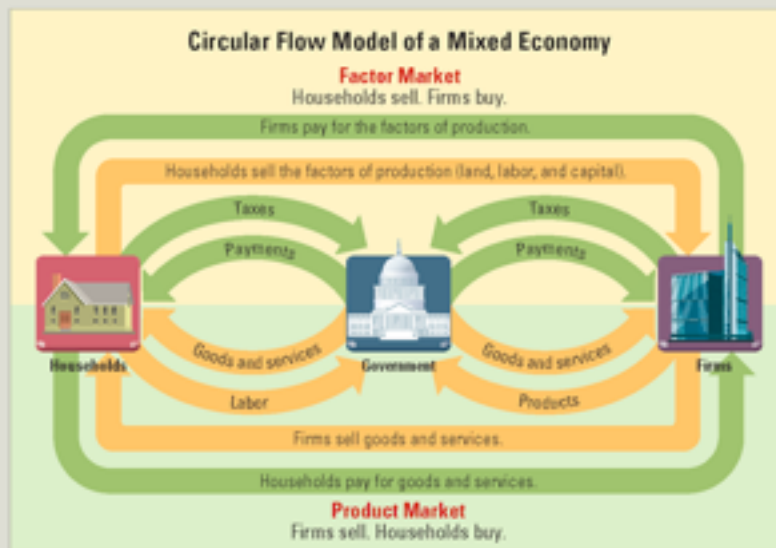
Circular Flow Model of a Mixed Economy

Factor Market
Households sell. Firms buy.

Firms pay for the factors of production.

Households sell the factors of production (land, labor, and capital).

Taxes

Taxes

Payments

Payments

Households

Government

Firms

Goods and services

Goods and services

Labor

Products

Firms sell goods and services.

Households pay for goods and services.

Product Market
Firms sell. Households buy.